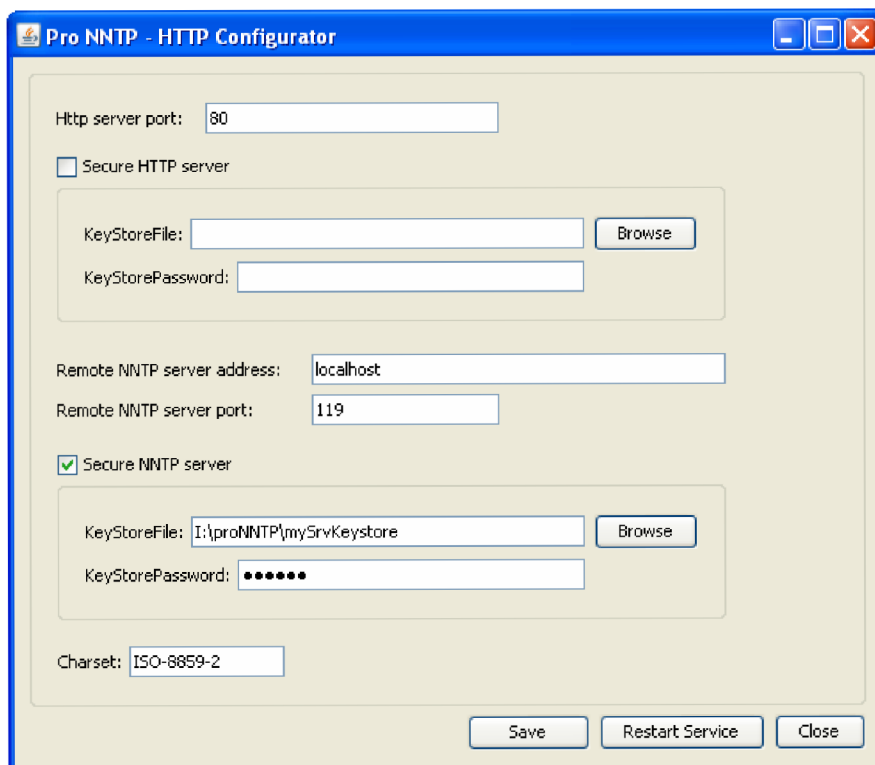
Pro NNTP - HTTP Configurator

Http server port: 80

Secure HTTP server

KeyStoreFile: Browse

KeyStorePassword:

Remote NNTP server address: localhost

Remote NNTP server port: 119

Secure NNTP server

KeyStoreFile: I:\proNNTP\mySrvKeystore Browse

KeyStorePassword: ●●●●●●

Charset: ISO-8859-2

Save Restart Service Close